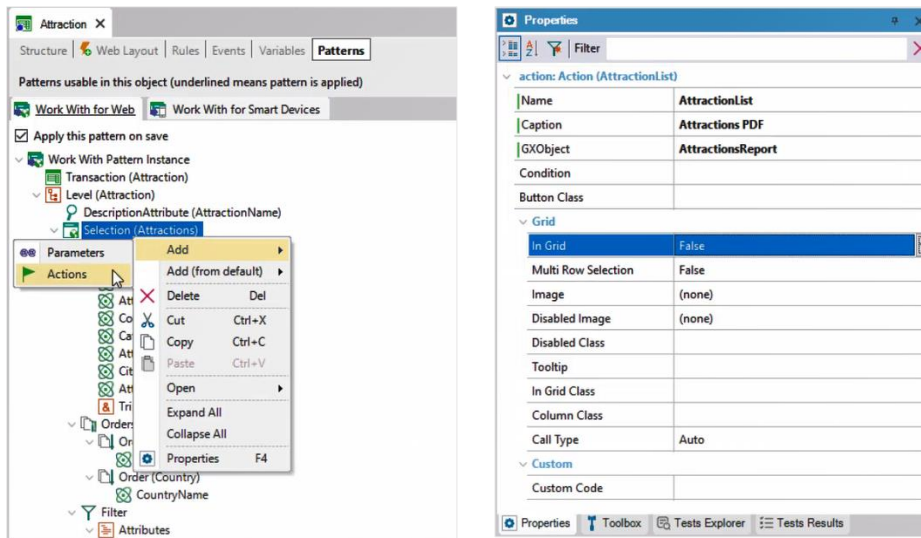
Attraction ×

Structure | Web Layout | Rules | Events | Variables | Patterns

Patterns usable in this object (underlined means pattern is applied)

Work With for Web | Work With for Smart Devices

Apply this pattern on save

Work With Pattern Instance
Transaction (Attraction)
Level (Attraction)
DescriptionAttribute (AttractionName)
Selection (Attractions)
Parameters
Actions
Att
Co
Ca
Att
Cit
Att
Tri
Orders
Or
Order (Country)
CountryName
Filter
Attributes

Add
Add (from default)
Delete Del
Cut Ctrl+X
Copy Ctrl+C
Paste Ctrl+V
Open
Expand All
Collapse All
Properties F4

Properties

Filter

action: Action (AttractionList)

| Name | AttractionList |
|---|---|
| Caption | Attractions PDF |
| GXObject | AttractionsReport |
| Condition | |
| Button Class | |
| Grid | |
| In Grid | False |
| Multi Row Selection | False |
| Image | (none) |
| Disabled Image | (none) |
| Disabled Class | |
| Tooltip | |
| In Grid Class | |
| Column Class | |
| Call Type | Auto |
| Custom | |
| Custom Code | |

Properties | Toolbox | Tests Explorer | Tests Results